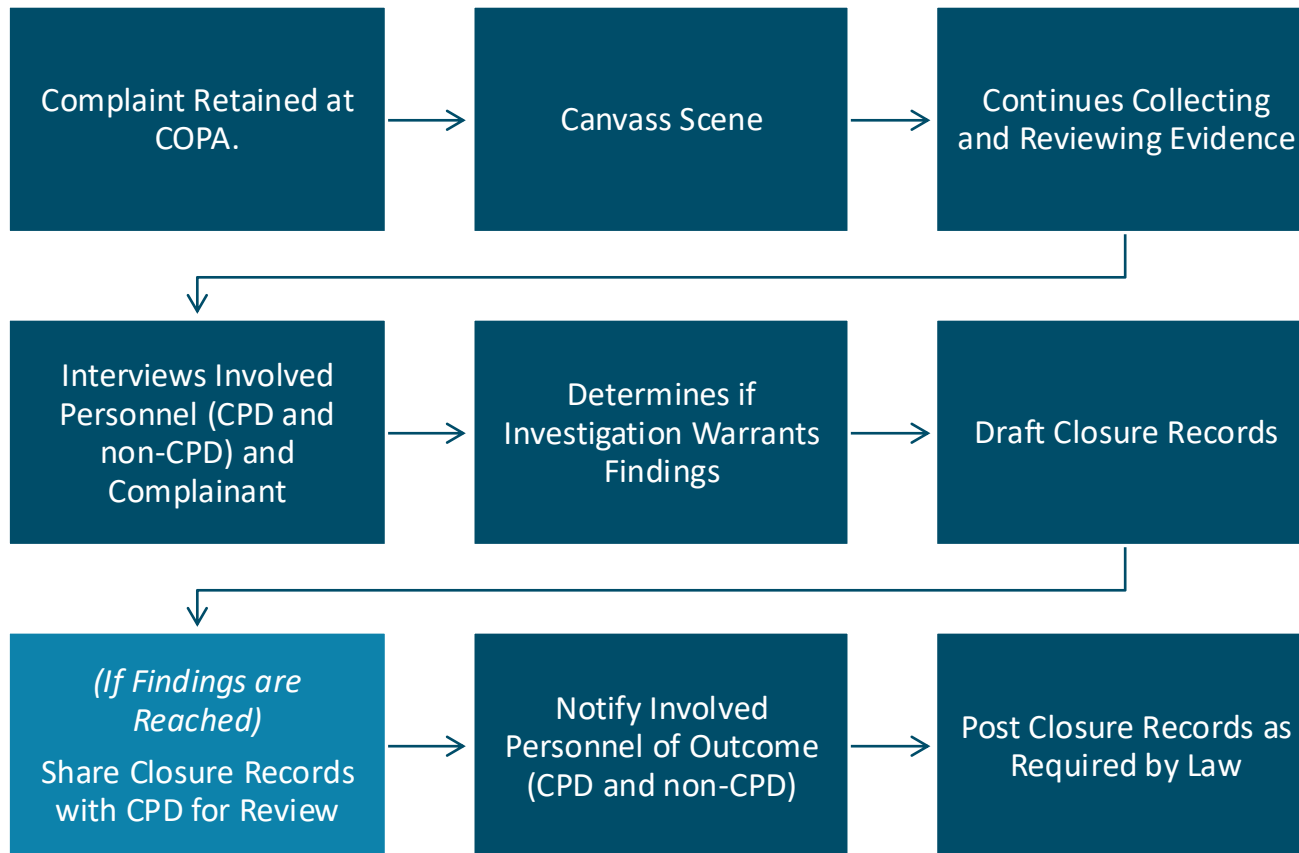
Complaint Retained at COPA.

Canvass Scene

Continues Collecting and Reviewing Evidence

Interviews Involved Personnel (CPD and non-CPD) and Complainant

Determines if Investigation Warrants Findings

Draft Closure Records

(If Findings are Reached)
Share Closure Records with CPD for Review

Notify Involved Personnel of Outcome (CPD and non-CPD)

Post Closure Records as Required by Law